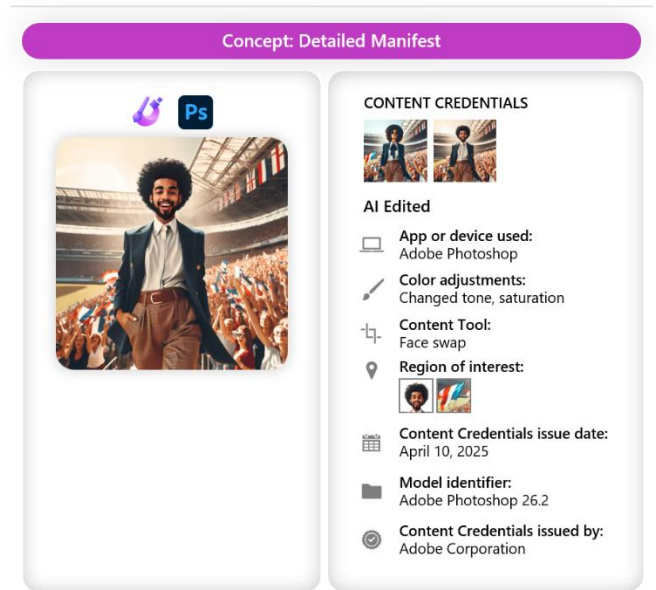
Concept: Detailed Manifest

Ps

CONTENT CREDENTIALS

AI Edited

App or device used:
Adobe Photoshop

Color adjustments:
Changed tone, saturation

Content Tool:
Face swap

Region of interest:

Content Credentials issue date:
April 10, 2025

Model identifier:
Adobe Photoshop 26.2

Content Credentials issued by:
Adobe Corporation